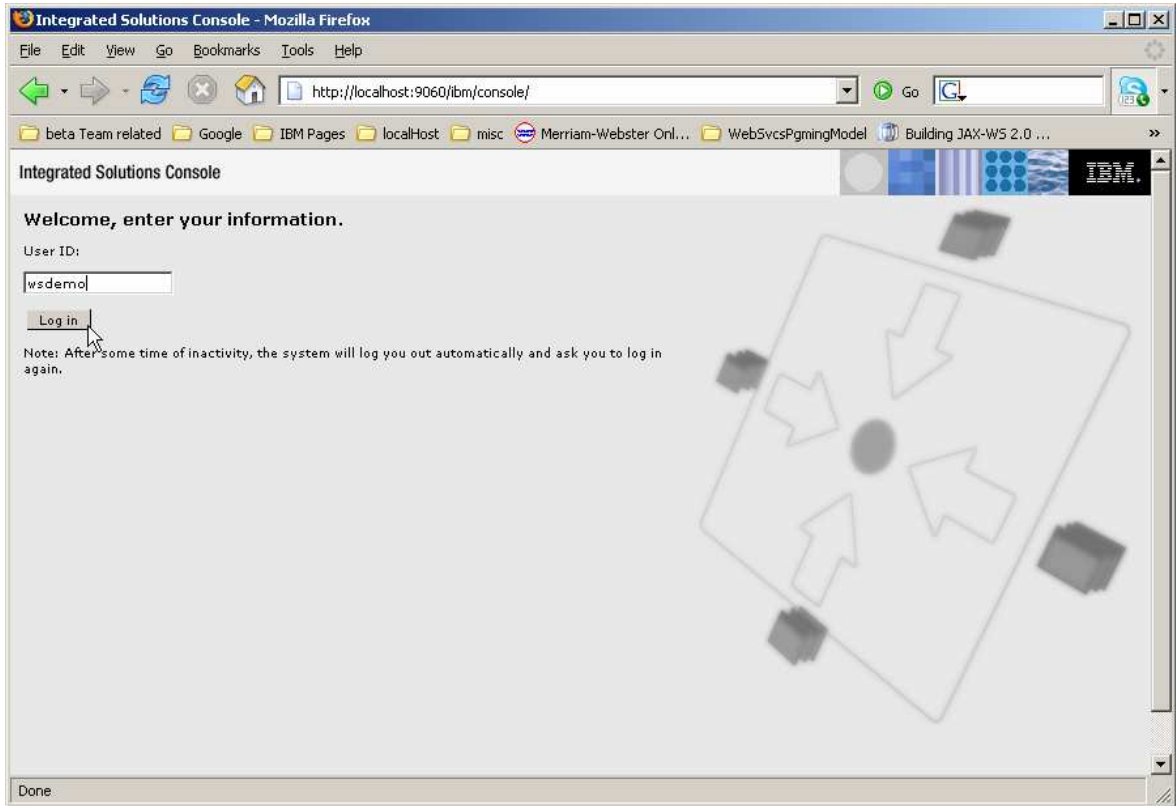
Integrated Solutions Console - Mozilla Firefox

File Edit View Go Bookmarks Tools Help

http://localhost:9060/ibm/console/

Go

beta Team related Google IBM Pages localHost misc Merriam-Webster Onl... WebSvcsPgmingModel Building JAX-WS 2.0 ...

Integrated Solutions Console

IBM.

Welcome, enter your information.

User ID:

wsdemo

Log in

Note: After some time of inactivity, the system will log you out automatically and ask you to log in again.

Done